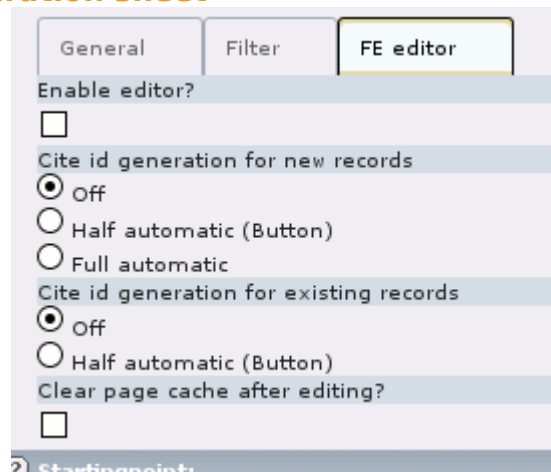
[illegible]

General

Filter

FE editor

Enable editor?

Cite id generation for new records

Off

Half automatic (Button)

Full automatic

Cite id generation for existing records

Off

Half automatic (Button)

Clear page cache after editing?

? Startingpoint: